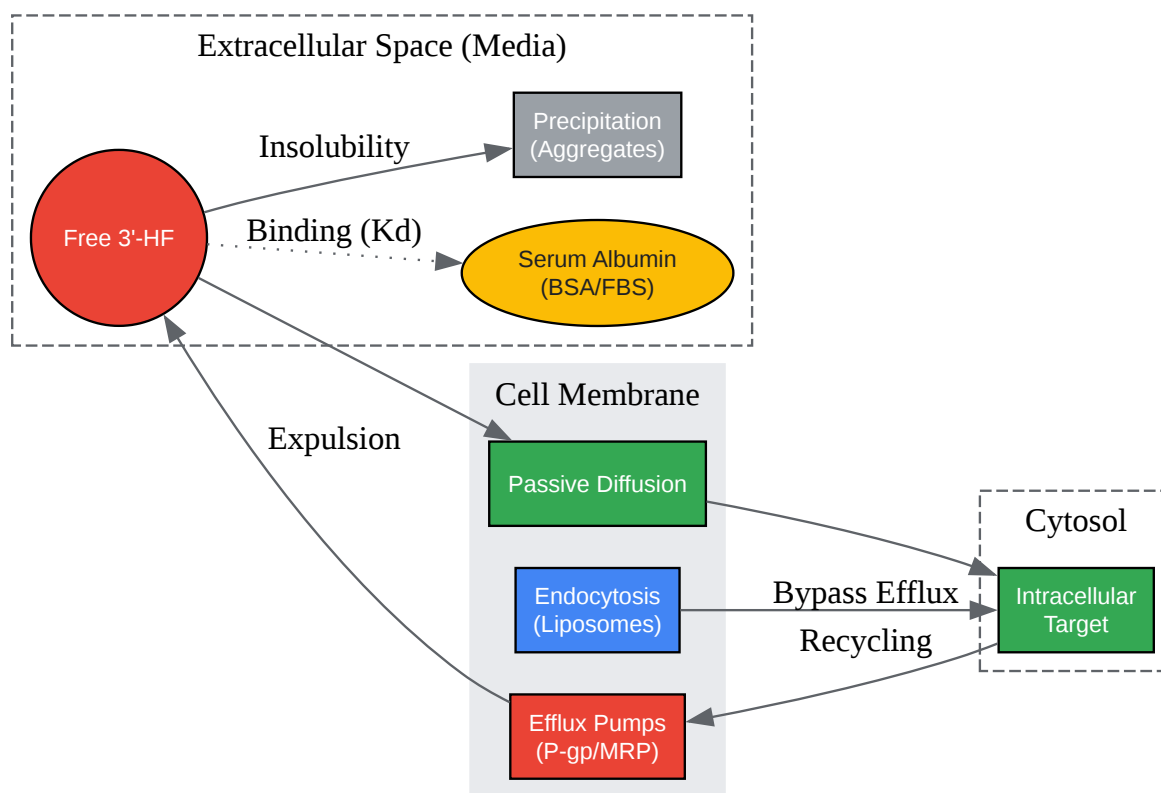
Extracellular Space (Media)

Insolubility

Precipitation (Aggregates)

Free 3'-HF

Binding (Kd)

Serum Albumin (BSA/FBS)

Cell Membrane

Expulsion

Passive Diffusion

Cytosol

Endocytosis (Liposomes)

Bypass Efflux

Intracellular Target

Recycling

Efflux Pumps (P-gp/MRP)